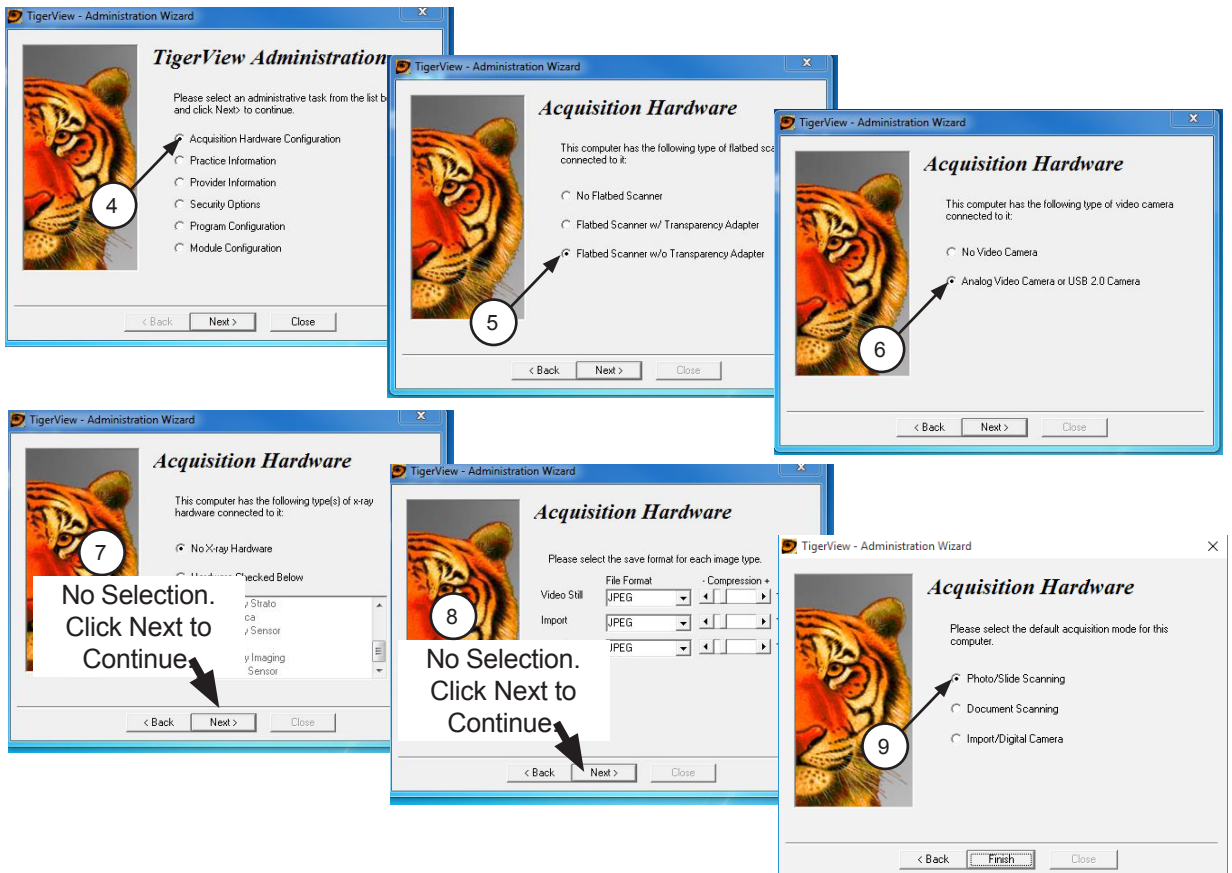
TigerView - Administration Wizard

TigerView Administration

Please select an administrative task from the list b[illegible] and click Next> to continue.

Acquisition Hardware Configuration
Practice Information
Provider Information
Security Options
Program Configuration
Module Configuration

4

< Back Next > Close

TigerView - Administration Wizard

Acquisition Hardware

This computer has the following type of flatbed sca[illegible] connected to it:

No Flatbed Scanner
Flatbed Scanner w/ Transparency Adapter
Flatbed Scanner w/o Transparency Adapter

5

< Back Next > Close

TigerView - Administration Wizard

Acquisition Hardware

This computer has the following type of video camera connected to it:

No Video Camera
Analog Video Camera or USB 2.0 Camera

6

< Back Next > Close

TigerView - Administration Wizard

Acquisition Hardware

This computer has the following type(s) of x-ray hardware connected to it:

7

No X-ray Hardware
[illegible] Checked Below
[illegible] Strato
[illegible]ca
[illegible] Sensor
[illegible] Imaging
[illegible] Sensor

No Selection. Click Next to Continue.

< Back Next > Close

TigerView - Administration Wizard

Acquisition Hardware

Please select the save format for each image type.

File Format - Compression +
Video Still JPEG
Import JPEG
JPEG

8

No Selection. Click Next to Continue.

< Back Next > Close

TigerView - Administration Wizard

Acquisition Hardware

Please select the default acquisition mode for this computer.

Photo/Slide Scanning
Document Scanning
Import/Digital Camera

9

< Back Finish Close